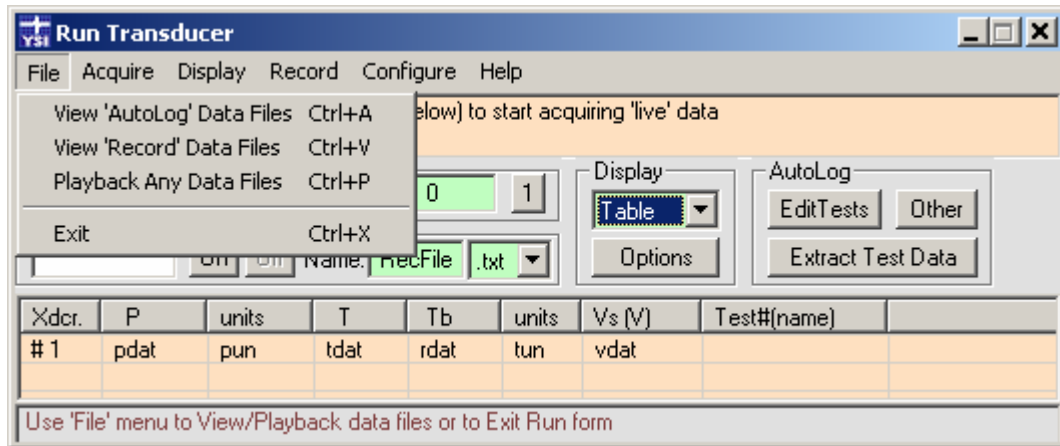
YSI Run Transducer

File Acquire Display Record Configure Help

View 'AutoLog' Data Files Ctrl+A
View 'Record' Data Files Ctrl+V
Playback Any Data Files Ctrl+P
Exit Ctrl+X

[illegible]elow) to start acquiring 'live' data

0 1

Display
Table
Options

AutoLog
EditTests Other
Extract Test Data

Name: RecFile .txt

| Xdcr. | P | units | T | Tb | units | Vs (V) | Test#(name) |
|---|---|---|---|---|---|---|---|
| # 1 | pdat | pun | tdat | rdat | tun | vdat | |

Use 'File' menu to View/Playback data files or to Exit Run form